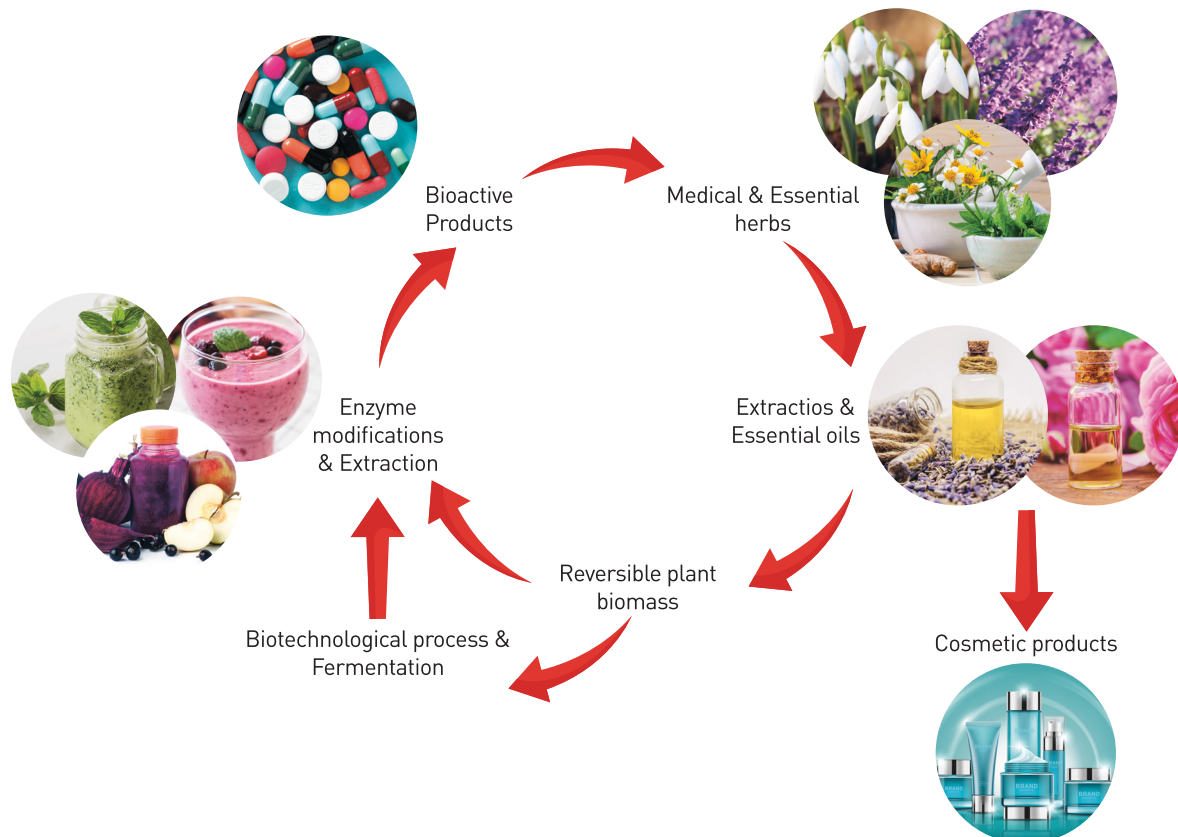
Bioactive Products

Medical & Essential herbs

Extractios & Essential oils

Cosmetic products

Reversible plant biomass

Biotechnological process & Fermentation

Enzyme modifications & Extraction

BRAND

BRAND

BRAND